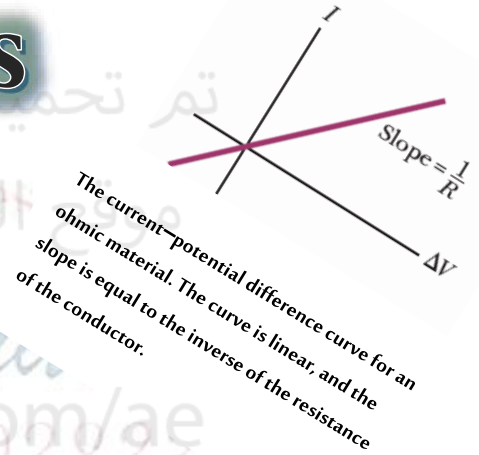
S

تم تحميل

موقع ال

om/ae

$I$

Slope = $\frac{1}{R}$

$\Delta V$

The current–potential difference curve for an ohmic material. The curve is linear, and the slope is equal to the inverse of the resistance of the conductor.